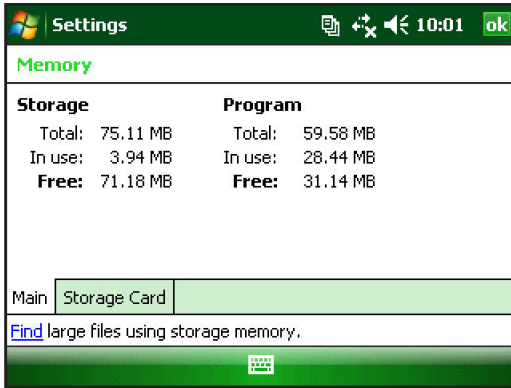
Settings 10:01 ok

Memory

| Storage | | Program | |
|---|---|---|---|
| Total: | 75.11 MB | Total: | 59.58 MB |
| In use: | 3.94 MB | In use: | 28.44 MB |
| **Free:** | 71.18 MB | **Free:** | 31.14 MB |

Main Storage Card

Find large files using storage memory.